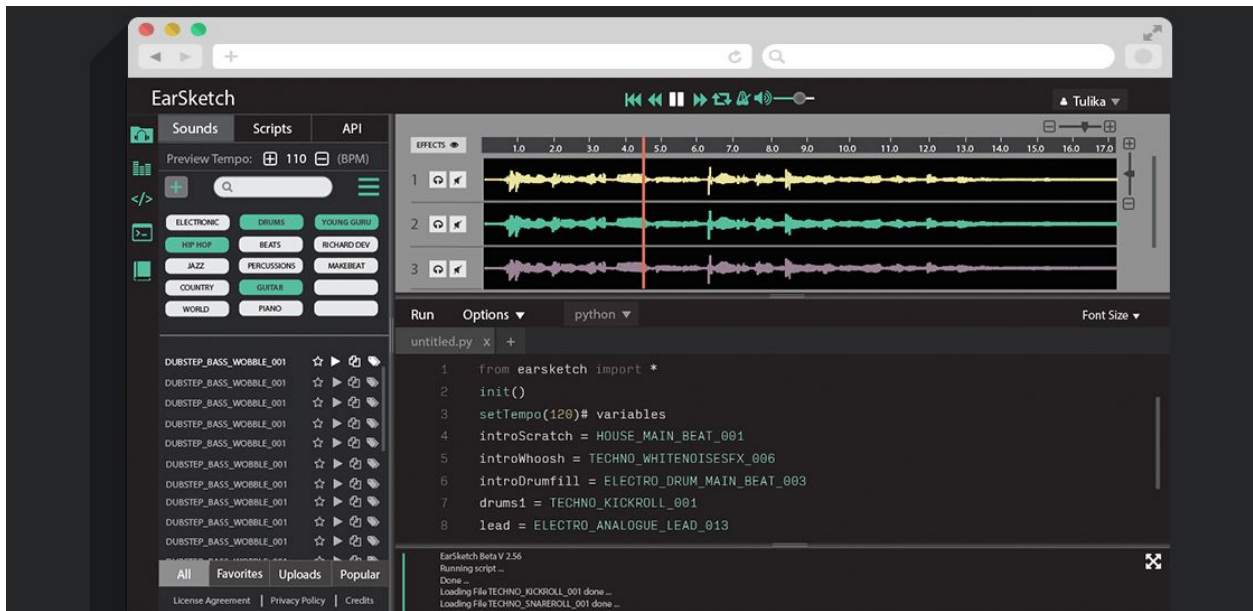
EarSketch

Tulika

Sounds | Scripts | API

Preview Tempo: 110 (BPM)

ELECTRONIC | DRUMS | YOUNG GURU
HIP HOP | BEATS | RICHARD DEV
JAZZ | PERCUSSIONS | MAKEBEAT
COUNTRY | GUITAR |
WORLD | PIANO |

DUBSTEP_BASS_WOBBLE_001
DUBSTEP_BASS_WOBBLE_001
DUBSTEP_BASS_WOBBLE_001
DUBSTEP_BASS_WOBBLE_001
DUBSTEP_BASS_WOBBLE_001
DUBSTEP_BASS_WOBBLE_001
DUBSTEP_BASS_WOBBLE_001
DUBSTEP_BASS_WOBBLE_001
DUBSTEP_BASS_WOBBLE_001
DUBSTEP_BASS_WOBBLE_001

All | Favorites | Uploads | Popular

License Agreement | Privacy Policy | Credits

EFFECTS

1.0 2.0 3.0 4.0 5.0 6.0 7.0 8.0 9.0 10.0 11.0 12.0 13.0 14.0 15.0 16.0 17.0

1
2
3

Run | Options | python | Font Size

untitled.py x +

1 from earsketch import *
2 init()
3 setTempo(120)# variables
4 introScratch = HOUSE_MAIN_BEAT_001
5 introWhoosh = TECHNO_WHITENOISESFX_006
6 introDrumfill = ELECTRO_DRUM_MAIN_BEAT_003
7 drums1 = TECHNO_KICKROLL_001
8 lead = ELECTRO_ANALOGUE_LEAD_013

EarSketch Beta V 2.56
Running script ...
Done ...
Loading File TECHNO_KICKROLL_001 done ...
Loading File TECHNO_SNAREROLL_001 done ...